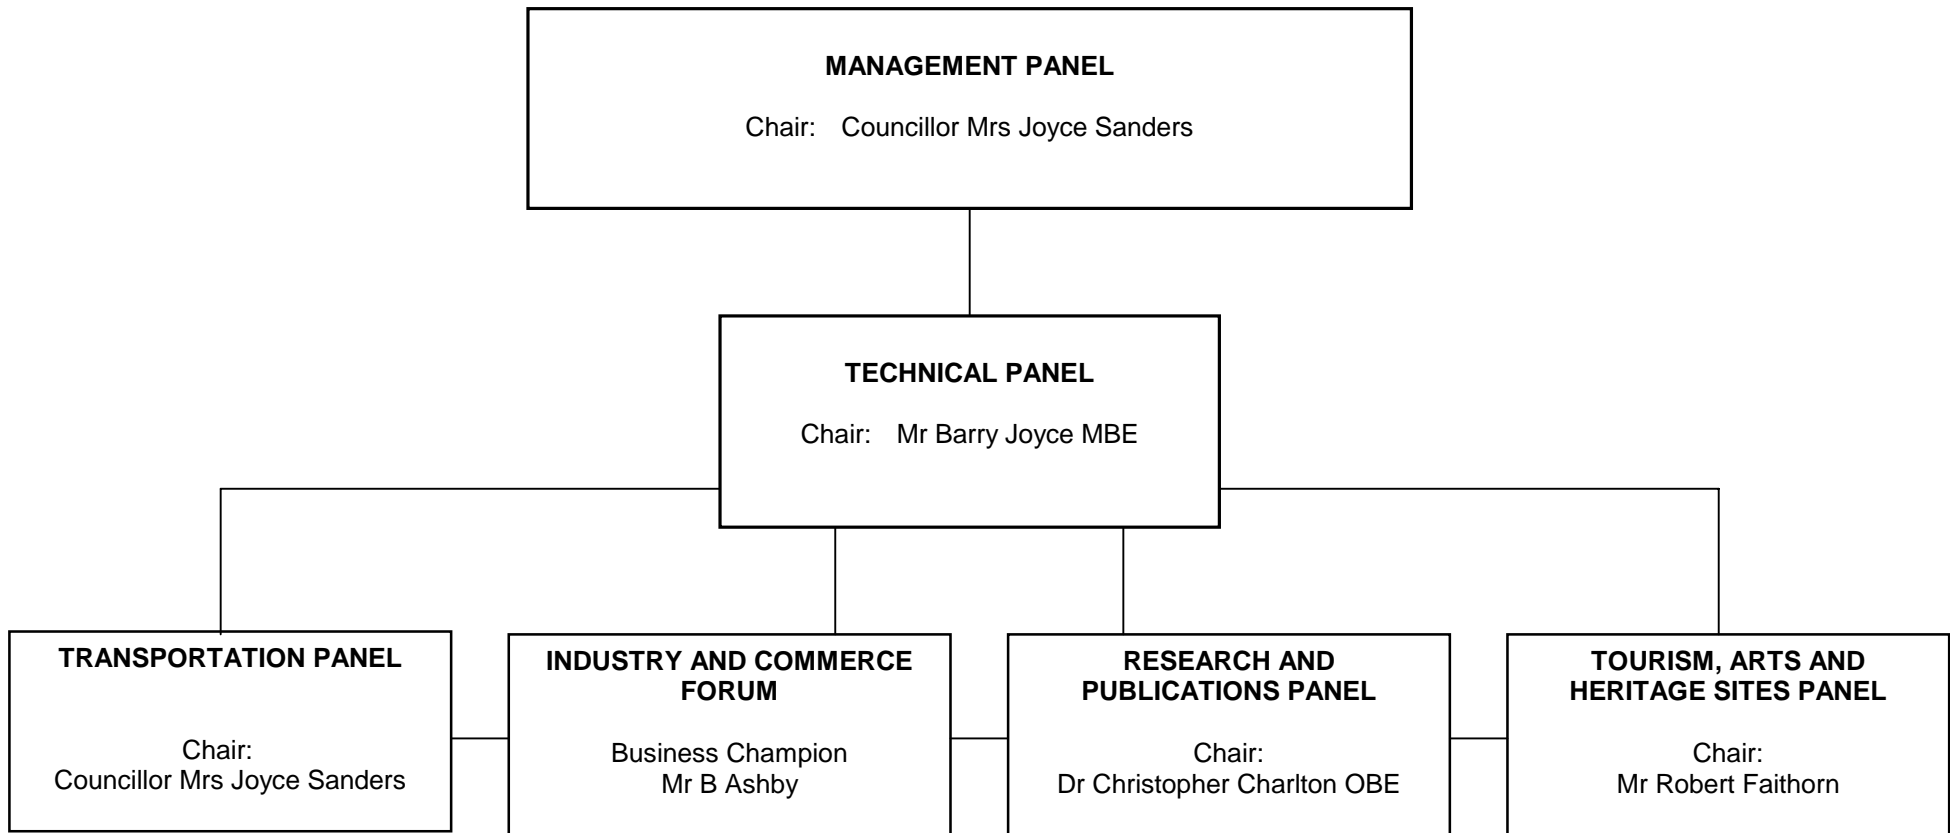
MANAGEMENT PANEL

Chair: Councillor Mrs Joyce Sanders

TECHNICAL PANEL

Chair: Mr Barry Joyce MBE

TRANSPORTATION PANEL

Chair:
Councillor Mrs Joyce Sanders

INDUSTRY AND COMMERCE FORUM

Business Champion
Mr B Ashby

RESEARCH AND PUBLICATIONS PANEL

Chair:
Dr Christopher Charlton OBE

TOURISM, ARTS AND HERITAGE SITES PANEL

Chair:
Mr Robert Faithorn